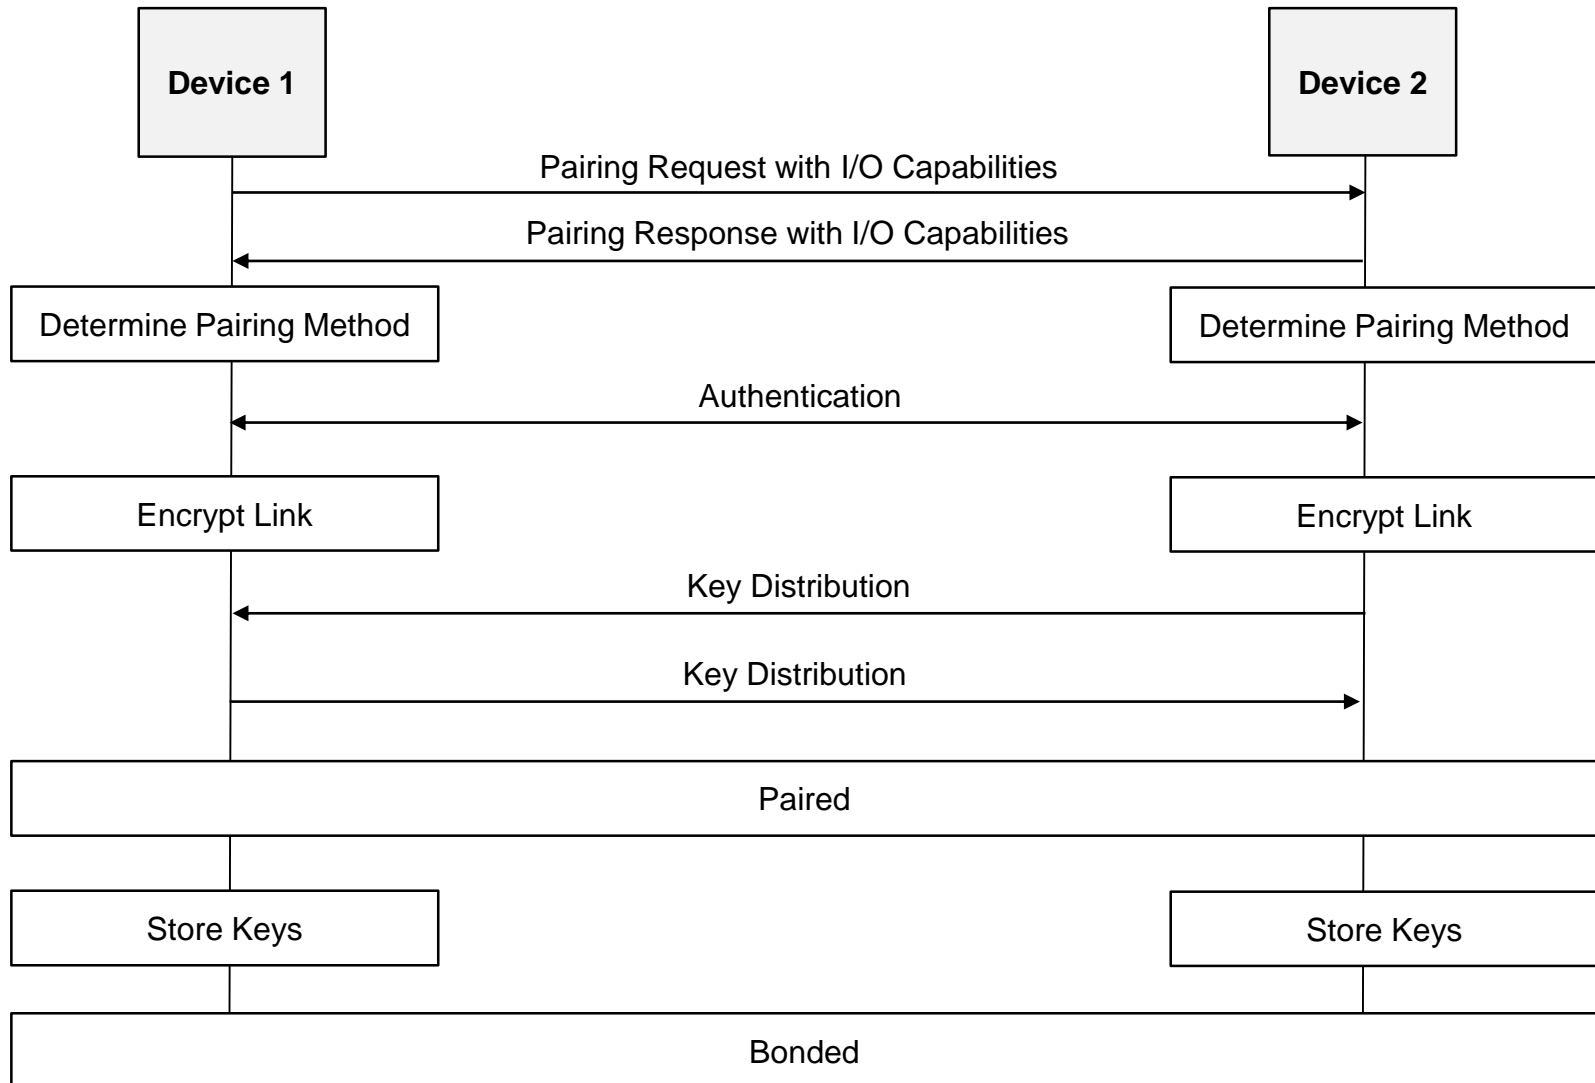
Device 1

Device 2

Pairing Request with I/O Capabilities

Pairing Response with I/O Capabilities

Determine Pairing Method

Determine Pairing Method

Authentication

Encrypt Link

Encrypt Link

Key Distribution

Key Distribution

Paired

Store Keys

Store Keys

Bonded